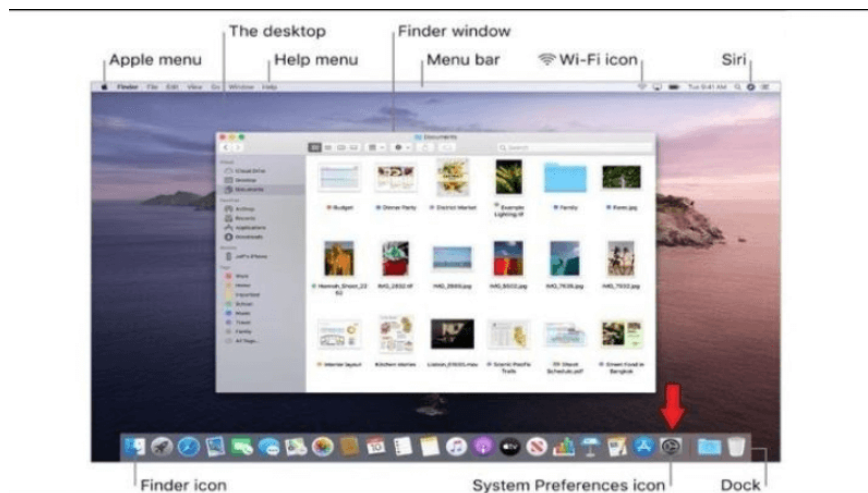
The desktop

Finder window

Apple menu

Help menu

Menu bar

Wi-Fi icon

Siri

Finder File Edit View Go Window Help

Tue 9:41 AM

Documents

Search

iCloud Drive

Desktop

Documents

AirDrop

Recents

Applications

Downloads

Budget

Dinner Party

District Market

Example Lighting.tif

Family

Farm.jpg

Hannah_Brown_2262

IMG_2832.tif

IMG_2669.jpg

IMG_8003.jpg

IMG_7636.jpg

IMG_7502.jpg

Interior layout

Kitchen Stories

Lisbon_01030.mov

Scenic Pacific Trails

Shoot Schedule.pdf

Street Food in Bangkok

Finder icon

System Preferences icon

Dock